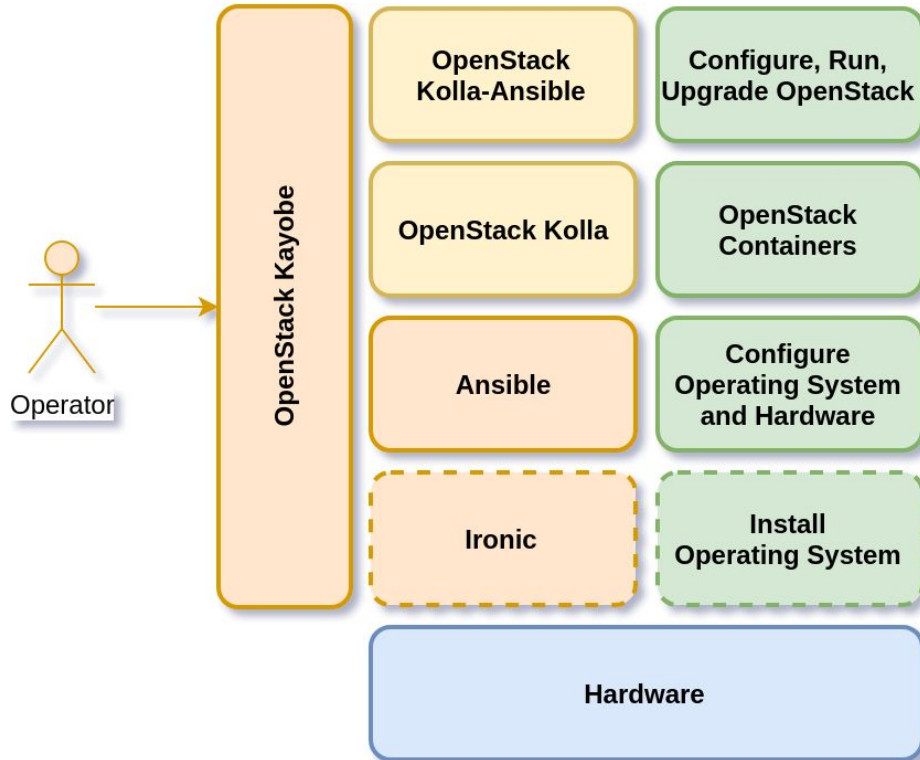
Operator

OpenStack Kayobe

OpenStack Kolla-Ansible

Configure, Run, Upgrade OpenStack

OpenStack Kolla

OpenStack Containers

Ansible

Configure Operating System and Hardware

Ironic

Install Operating System

Hardware